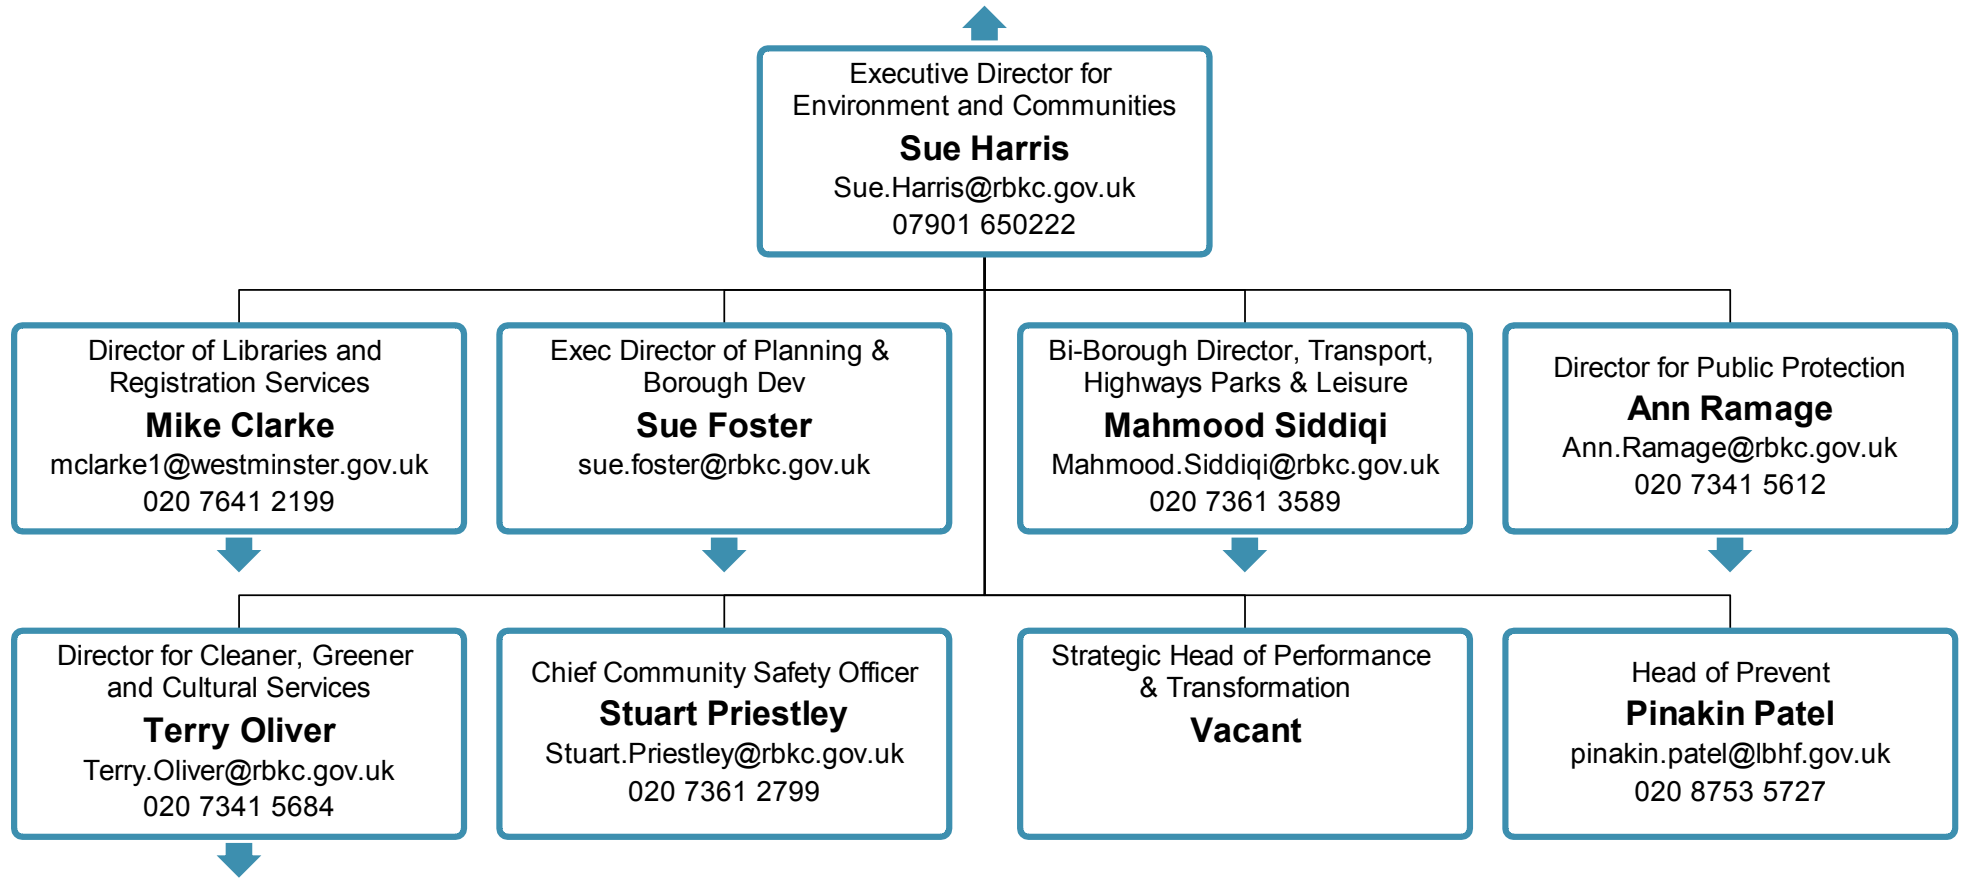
Executive Director for Environment and Communities
**Sue Harris**
Sue.Harris@rbkc.gov.uk
07901 650222

Director of Libraries and Registration Services
**Mike Clarke**
mclarke1@westminster.gov.uk
020 7641 2199

Exec Director of Planning & Borough Dev
**Sue Foster**
sue.foster@rbkc.gov.uk

Bi-Borough Director, Transport, Highways Parks & Leisure
**Mahmood Siddiqi**
Mahmood.Siddiqi@rbkc.gov.uk
020 7361 3589

Director for Public Protection
**Ann Ramage**
Ann.Ramage@rbkc.gov.uk
020 7341 5612

Director for Cleaner, Greener and Cultural Services
**Terry Oliver**
Terry.Oliver@rbkc.gov.uk
020 7341 5684

Chief Community Safety Officer
**Stuart Priestley**
Stuart.Priestley@rbkc.gov.uk
020 7361 2799

Strategic Head of Performance & Transformation
**Vacant**

Head of Prevent
**Pinakin Patel**
pinakin.patel@lbhf.gov.uk
020 8753 5727